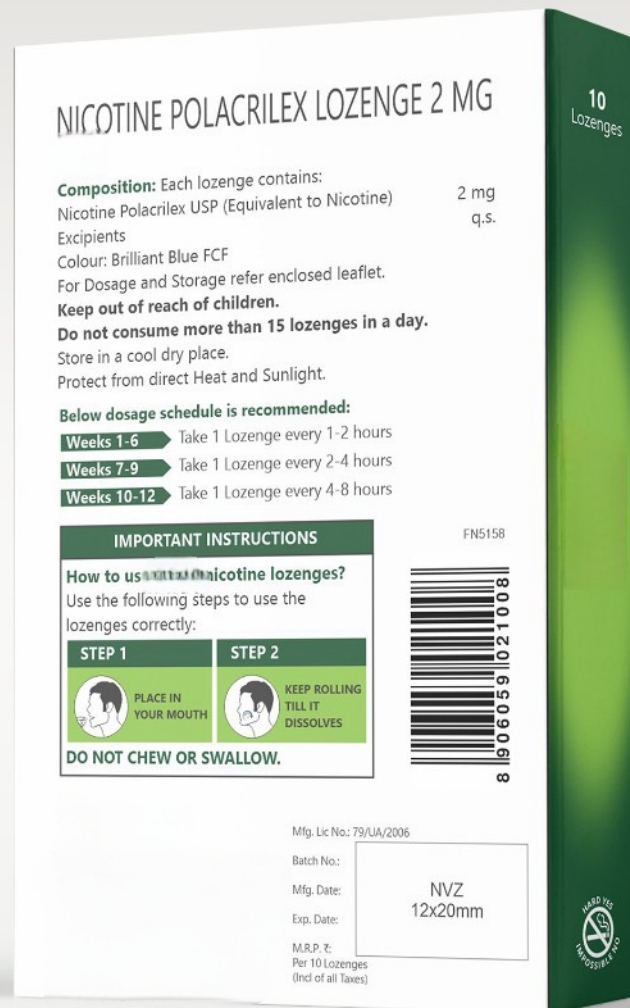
NICOTINE POLACRILEX LOZENGE 2 MG

10 Lozenges

**Composition:** Each lozenge contains:
Nicotine Polacrilex USP (Equivalent to Nicotine) 2 mg
Excipients q.s.
Colour: Brilliant Blue FCF
For Dosage and Storage refer enclosed leaflet.
**Keep out of reach of children.**
**Do not consume more than 15 lozenges in a day.**
Store in a cool dry place.
Protect from direct Heat and Sunlight.

**Below dosage schedule is recommended:**
Weeks 1-6 Take 1 Lozenge every 1-2 hours
Weeks 7-9 Take 1 Lozenge every 2-4 hours
Weeks 10-12 Take 1 Lozenge every 4-8 hours

FN5158

IMPORTANT INSTRUCTIONS
How to us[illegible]nicotine lozenges?
Use the following steps to use the lozenges correctly:
STEP 1
PLACE IN YOUR MOUTH
STEP 2
KEEP ROLLING TILL IT DISSOLVES
DO NOT CHEW OR SWALLOW.

8 906059 021008

Mfg. Lic No.: 79/UA/2006
Batch No.:
Mfg. Date:
Exp. Date:
M.R.P. ₹:
Per 10 Lozenges
(Incl of all Taxes)

NVZ
12x20mm

HARD YES IMPOSSIBLE NO